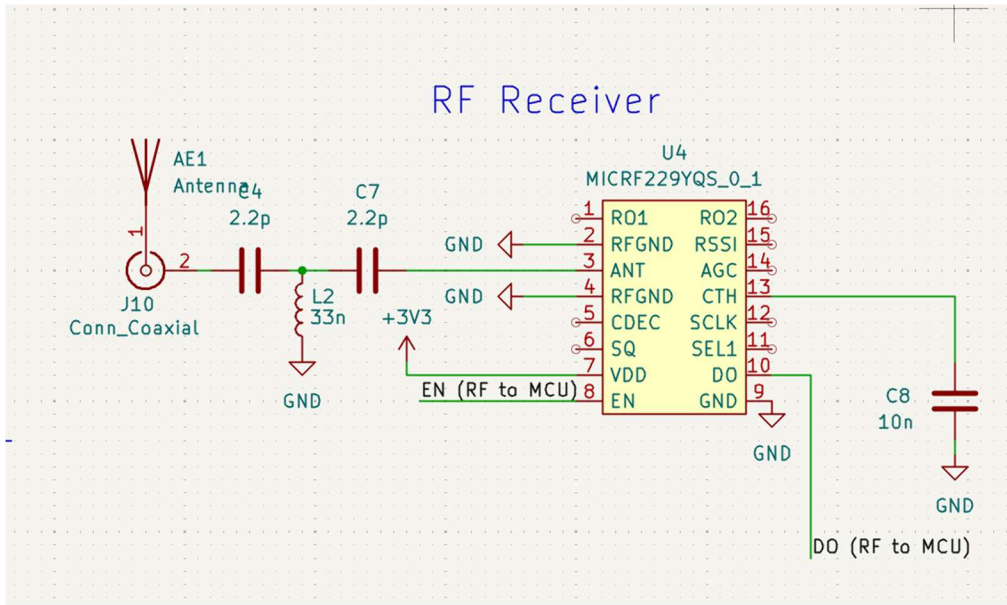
RF Receiver

AE1
Antenna

1
2

J10
Conn_Coaxial

C4
2.2p

L2
33n

GND

C7
2.2p

+3V3

GND
GND

EN (RF to MCU)

U4
MICRF229YQS_0_1

1 RO1
2 RFGND
3 ANT
4 RFGND
5 CDEC
6 SQ
7 VDD
8 EN

RO2 16
RSSI 15
AGC 14
CTH 13
SCLK 12
SEL1 11
DO 10
GND 9

GND

C8
10n

GND

DO (RF to MCU)